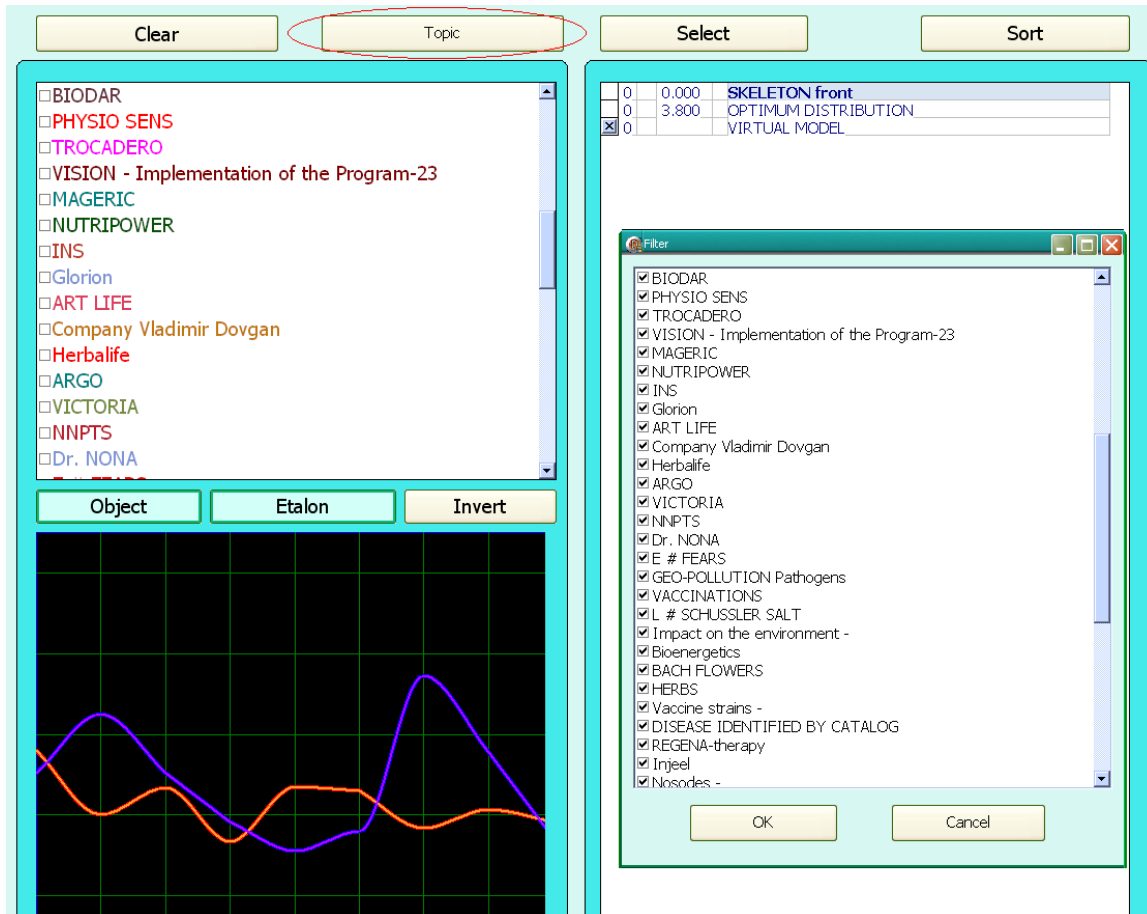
Clear
Topic
Select
Sort

☐BIODAR
☐PHYSIO SENS
☐TROCADERO
☐VISION - Implementation of the Program-23
☐MAGERIC
☐NUTRIPOWER
☐INS
☐Glorion
☐ART LIFE
☐Company Vladimir Dovgan
☐Herbalife
☐ARGO
☐VICTORIA
☐NNPTS
☐Dr. NONA
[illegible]

Object
Etalon
Invert

| | 0 | 0.000 | SKELETON front |
|---|---|---|---|
| | 0 | 3.800 | OPTIMUM DISTRIBUTION |
| ☒ | 0 | | VIRTUAL MODEL |

Filter

☑ BIODAR
☑ PHYSIO SENS
☑ TROCADERO
☑ VISION - Implementation of the Program-23
☑ MAGERIC
☑ NUTRIPOWER
☑ INS
☑ Glorion
☑ ART LIFE
☑ Company Vladimir Dovgan
☑ Herbalife
☑ ARGO
☑ VICTORIA
☑ NNPTS
☑ Dr. NONA
☑ E # FEARS
☑ GEO-POLLUTION Pathogens
☑ VACCINATIONS
☑ L # SCHUSSLER SALT
☑ Impact on the environment -
☑ Bioenergetics
☑ BACH FLOWERS
☑ HERBS
☑ Vaccine strains -
☑ DISEASE IDENTIFIED BY CATALOG
☑ REGENA-therapy
☑ Injeel
☑ Nosodes -

OK
Cancel